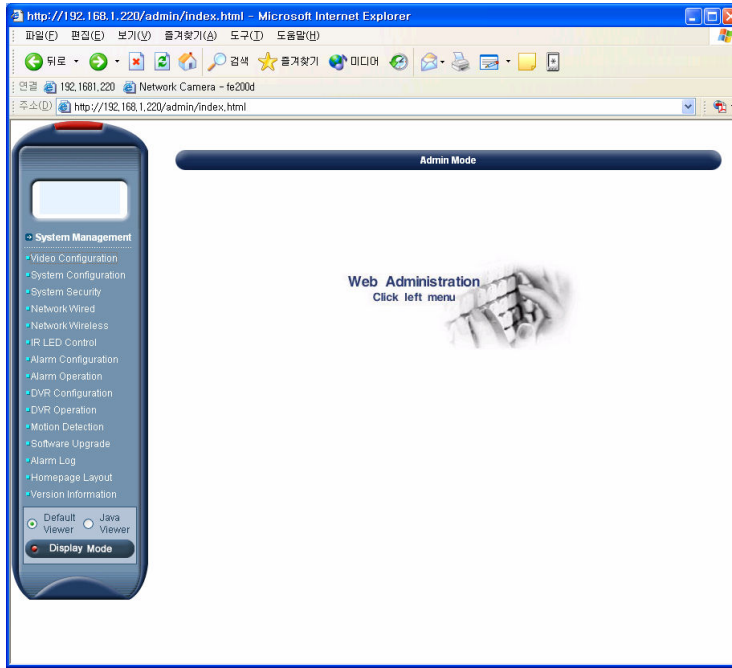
http://192.168.1.220/admin/index.html - Microsoft Internet Explorer

파일(F) 편집(E) 보기(V) 즐겨찾기(A) 도구(T) 도움말(H)

뒤로 검색 즐겨찾기 미디어

연결 192.1681.220 Network Camera - fe200d

주소(D) http://192.168.1.220/admin/index.html

Admin Mode

System Management
Video Configuration
System Configuration
System Security
Network Wired
Network Wireless
IR LED Control
Alarm Configuration
Alarm Operation
DVR Configuration
DVR Operation
Motion Detection
Software Upgrade
Alarm Log
Homepage Layout
Version Information

Default Viewer
Java Viewer
Display Mode

Web Administration
Click left menu